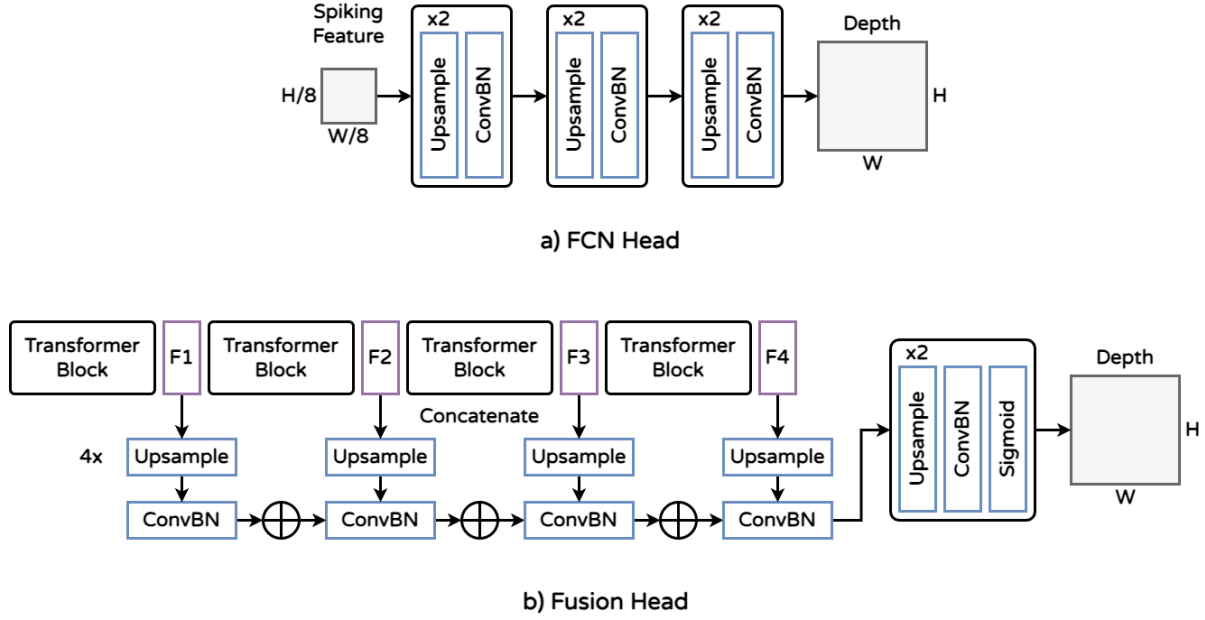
Spiking Feature

H/8

W/8

x2

Upsample

ConvBN

x2

Upsample

ConvBN

x2

Upsample

ConvBN

Depth

H

W

a) FCN Head

Transformer Block

F1

Transformer Block

F2

Transformer Block

F3

Transformer Block

F4

Concatenate

4x

Upsample

Upsample

Upsample

Upsample

ConvBN

ConvBN

ConvBN

ConvBN

x2

Upsample

ConvBN

Sigmoid

Depth

H

W

b) Fusion Head